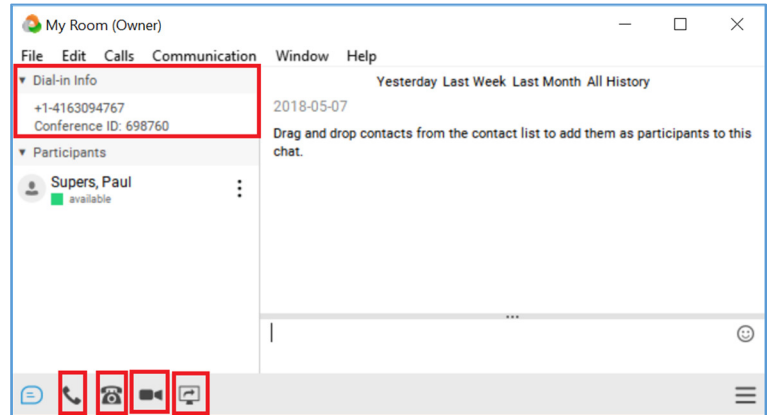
My Room (Owner)

File Edit Calls Communication Window Help

Dial-in Info

+1-4163094767
Conference ID: 698760

Participants

Supers, Paul
available

Yesterday Last Week Last Month All History

2018-05-07

Drag and drop contacts from the contact list to add them as participants to this chat.